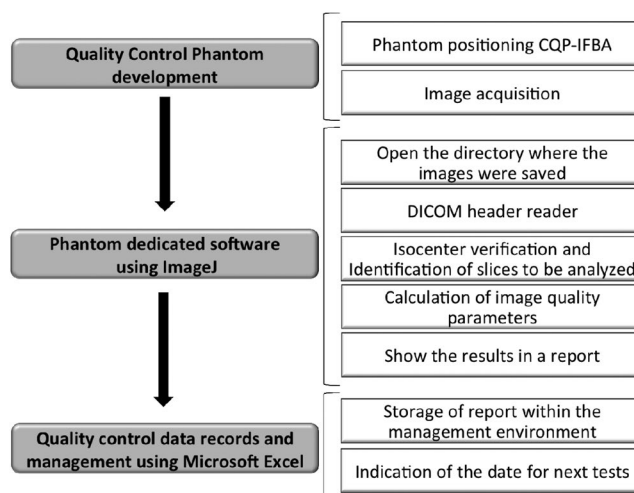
Quality Control Phantom development

Phantom positioning CQP-IFBA

Image acquisition

Phantom dedicated software using ImageJ

Open the directory where the images were saved

DICOM header reader

Isocenter verification and Identification of slices to be analyzed

Calculation of image quality parameters

Show the results in a report

Quality control data records and management using Microsoft Excel

Storage of report within the management environment

Indication of the date for next tests